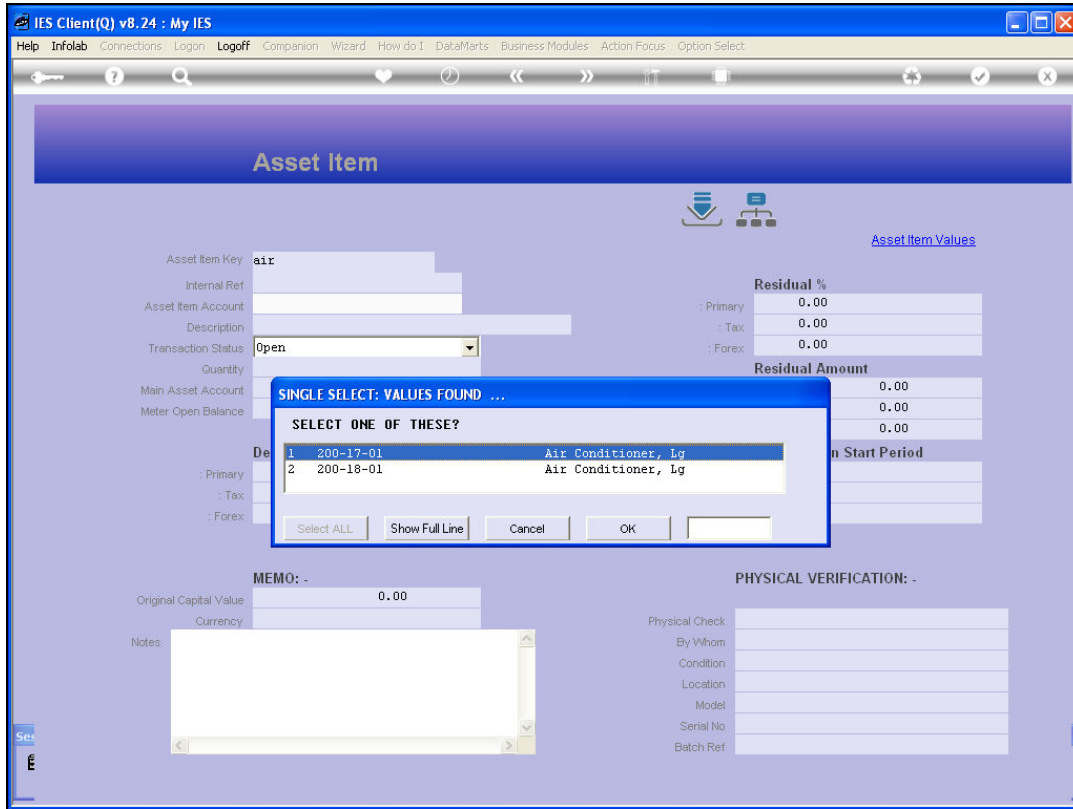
IES Client(Q) v8.24 : My IES

Help Infolab Connections Logon Logoff Companion Wizard How do I DataMarts Business Modules Action Focus Option Select

Asset Item

Asset Item Values

Asset Item Key air
Internal Ref
Asset Item Account
Description
Transaction Status Open
Quantity
Main Asset Account
Meter Open Balance

Residual %
: Primary 0.00
: Tax 0.00
: Forex 0.00

Residual Amount
0.00
0.00
0.00

De

: Primary
: Tax
: Forex

n Start Period

SINGLE SELECT: VALUES FOUND ...

SELECT ONE OF THESE?

| | | |
|---|---|---|
| 1 | 200-17-01 | Air Conditioner, Lg |
| 2 | 200-18-01 | Air Conditioner, Lg |

Select ALL Show Full Line Cancel OK

MEMO: -
Original Capital Value 0.00
Currency
Notes

PHYSICAL VERIFICATION: -
Physical Check
By Whom
Condition
Location
Model
Serial No
Batch Ref

Se
E